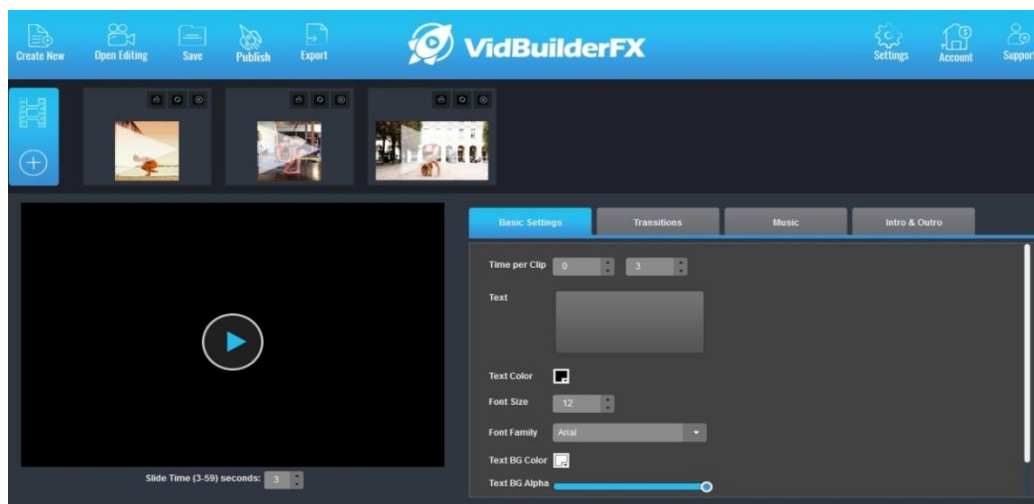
Create New
Open Editing
Save
Publish
Export

VidBuilderFX

Settings
Account
Support

Basic Settings
Transitions
Music
Intro & Outro

Time per Clip 0 3

Text

Text Color

Font Size 12

Font Family Arial

Text BG Color

Text BG Alpha

Slide Time (3-59) seconds: 3